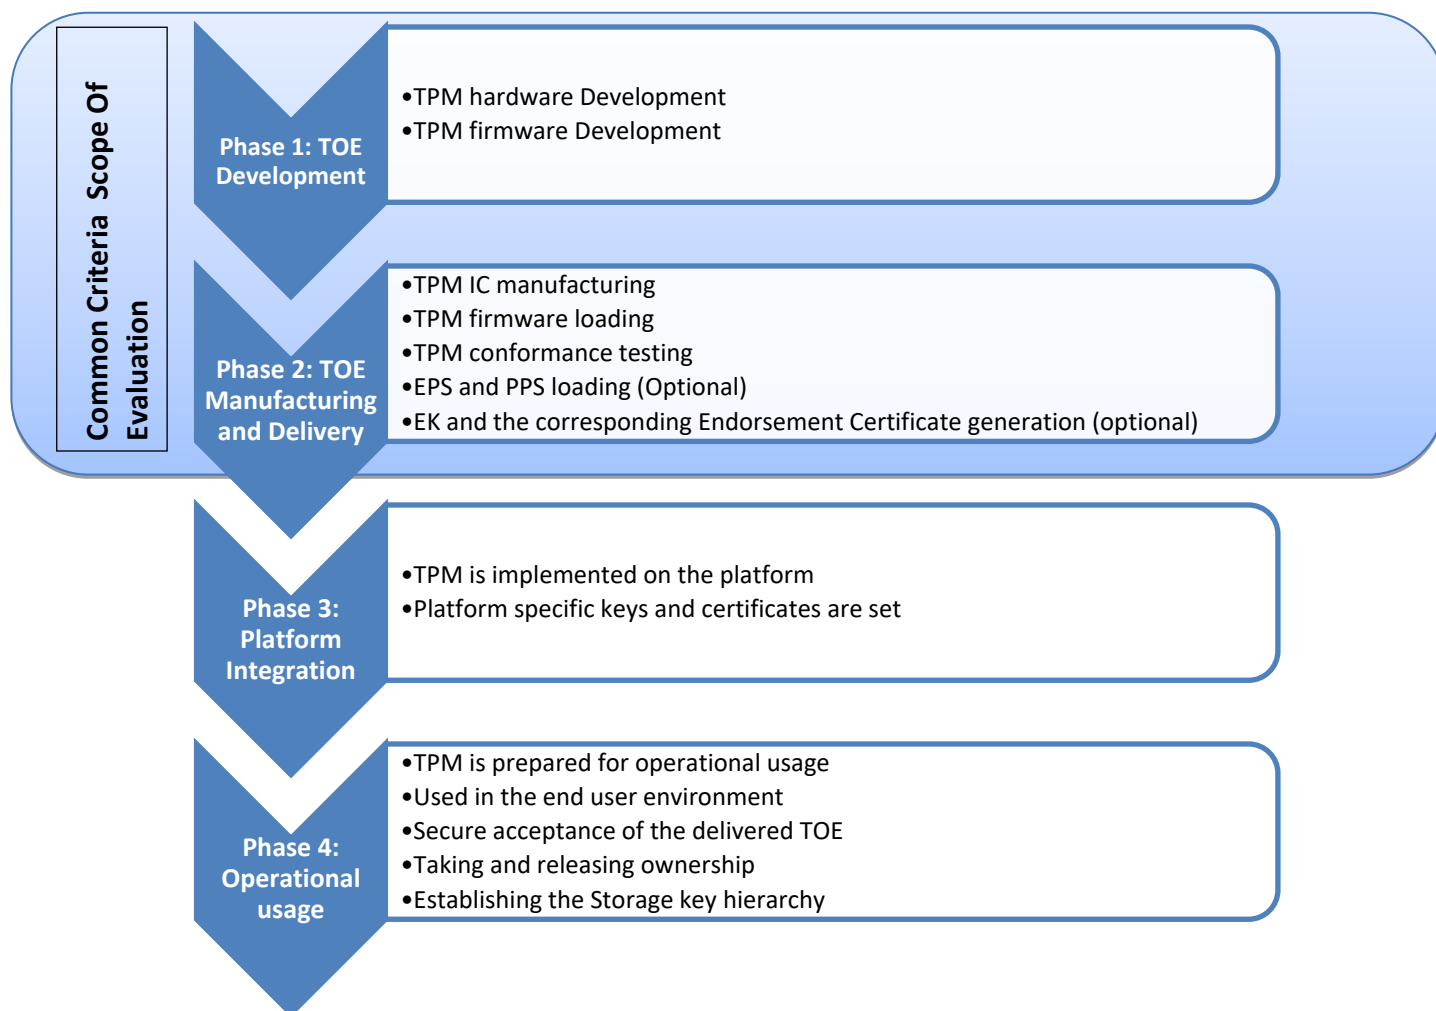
Common Criteria Scope Of Evaluation

Phase 1: TOE Development

•TPM hardware Development
•TPM firmware Development

Phase 2: TOE Manufacturing and Delivery

•TPM IC manufacturing
•TPM firmware loading
•TPM conformance testing
•EPS and PPS loading (Optional)
•EK and the corresponding Endorsement Certificate generation (optional)

Phase 3: Platform Integration

•TPM is implemented on the platform
•Platform specific keys and certificates are set

Phase 4: Operational usage

•TPM is prepared for operational usage
•Used in the end user environment
•Secure acceptance of the delivered TOE
•Taking and releasing ownership
•Establishing the Storage key hierarchy